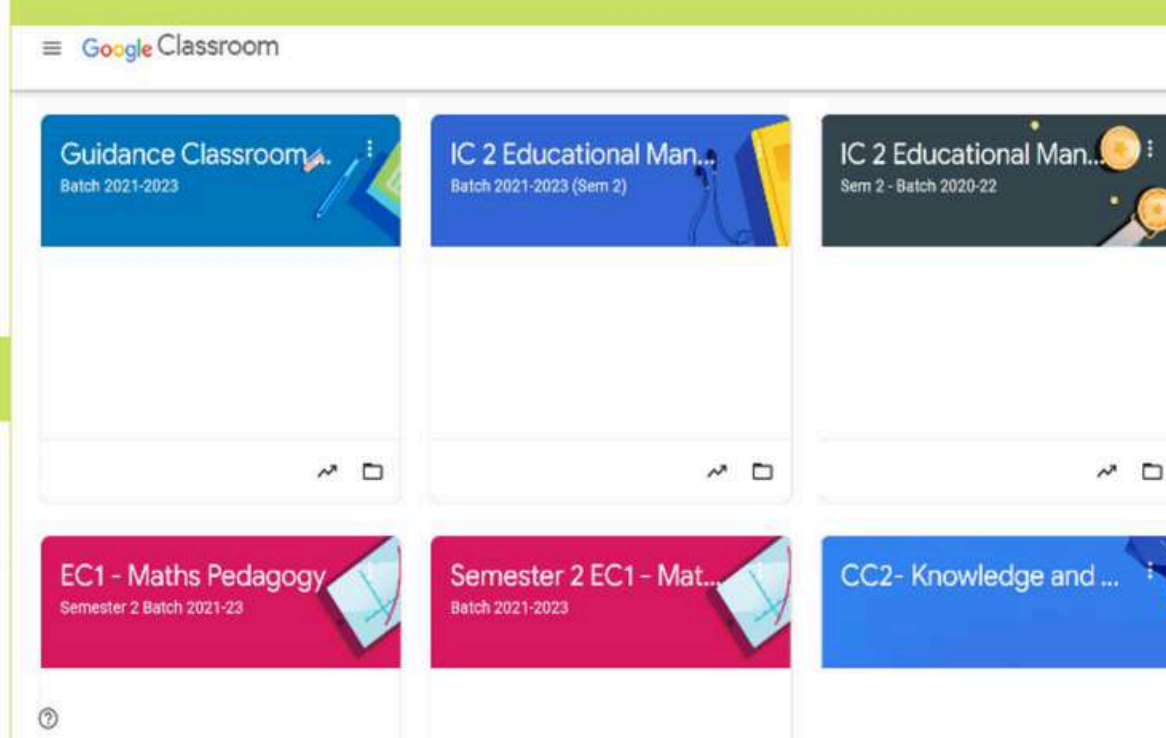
Google Classroom

Guidance Classroom...
Batch 2021-2023

IC 2 Educational Man...
Batch 2021-2023 (Sem 2)

IC 2 Educational Man...
Sem 2 - Batch 2020-22

EC1 - Maths Pedagogy
Semester 2 Batch 2021-23

Semester 2 EC1 - Mat...
Batch 2021-2023

CC2- Knowledge and ...